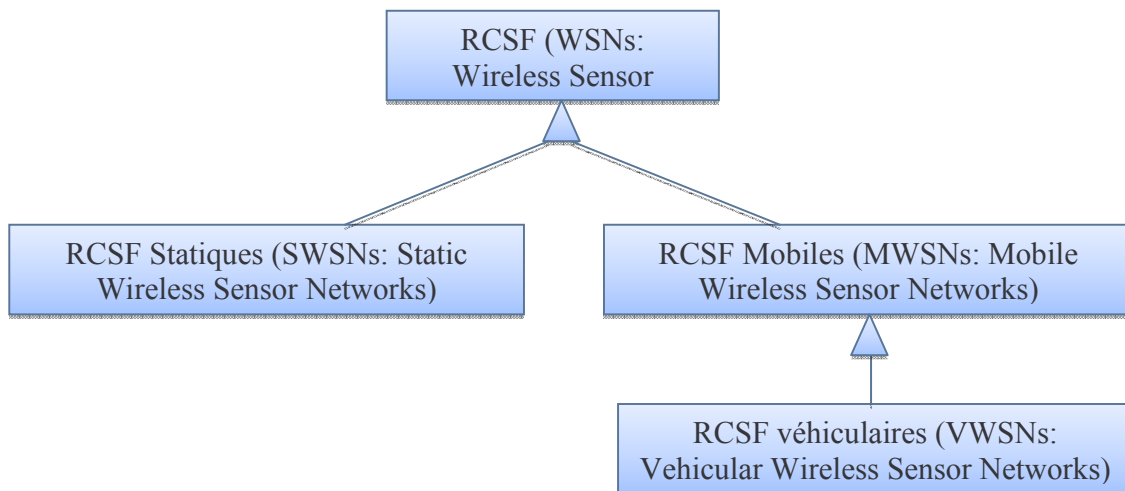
RCSF (WSNs: Wireless Sensor

RCSF Statiques (SWSNs: Static Wireless Sensor Networks)

RCSF Mobiles (MWSNs: Mobile Wireless Sensor Networks)

RCSF véhiculaires (VWSNs: Vehicular Wireless Sensor Networks)